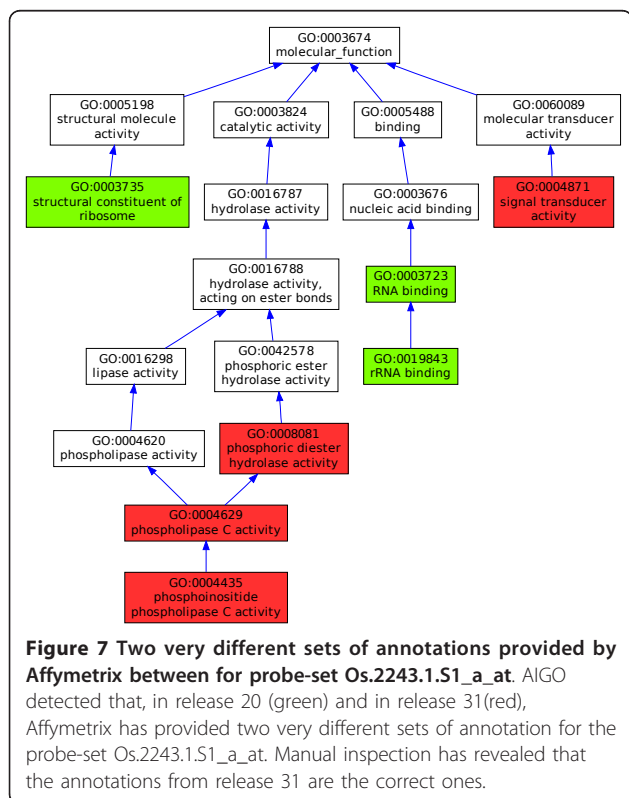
GO:0003674
molecular_function

GO:0005198
structural molecule activity

GO:0003824
catalytic activity

GO:0005488
binding

GO:0060089
molecular transducer activity

GO:0003735
structural constituent of ribosome

GO:0016787
hydrolase activity

GO:0003676
nucleic acid binding

GO:0004871
signal transducer activity

GO:0016788
hydrolase activity, acting on ester bonds

GO:0003723
RNA binding

GO:0016298
lipase activity

GO:0042578
phosphoric ester hydrolase activity

GO:0019843
rRNA binding

GO:0004620
phospholipase activity

GO:0008081
phosphoric diester hydrolase activity

GO:0004629
phospholipase C activity

GO:0004435
phosphoinositide phospholipase C activity

**Figure 7 Two very different sets of annotations provided by Affymetrix between for probe-set Os.2243.1.S1_a_at**. AIGO detected that, in release 20 (green) and in release 31(red), Affymetrix has provided two very different sets of annotation for the probe-set Os.2243.1.S1_a_at. Manual inspection has revealed that the annotations from release 31 are the correct ones.